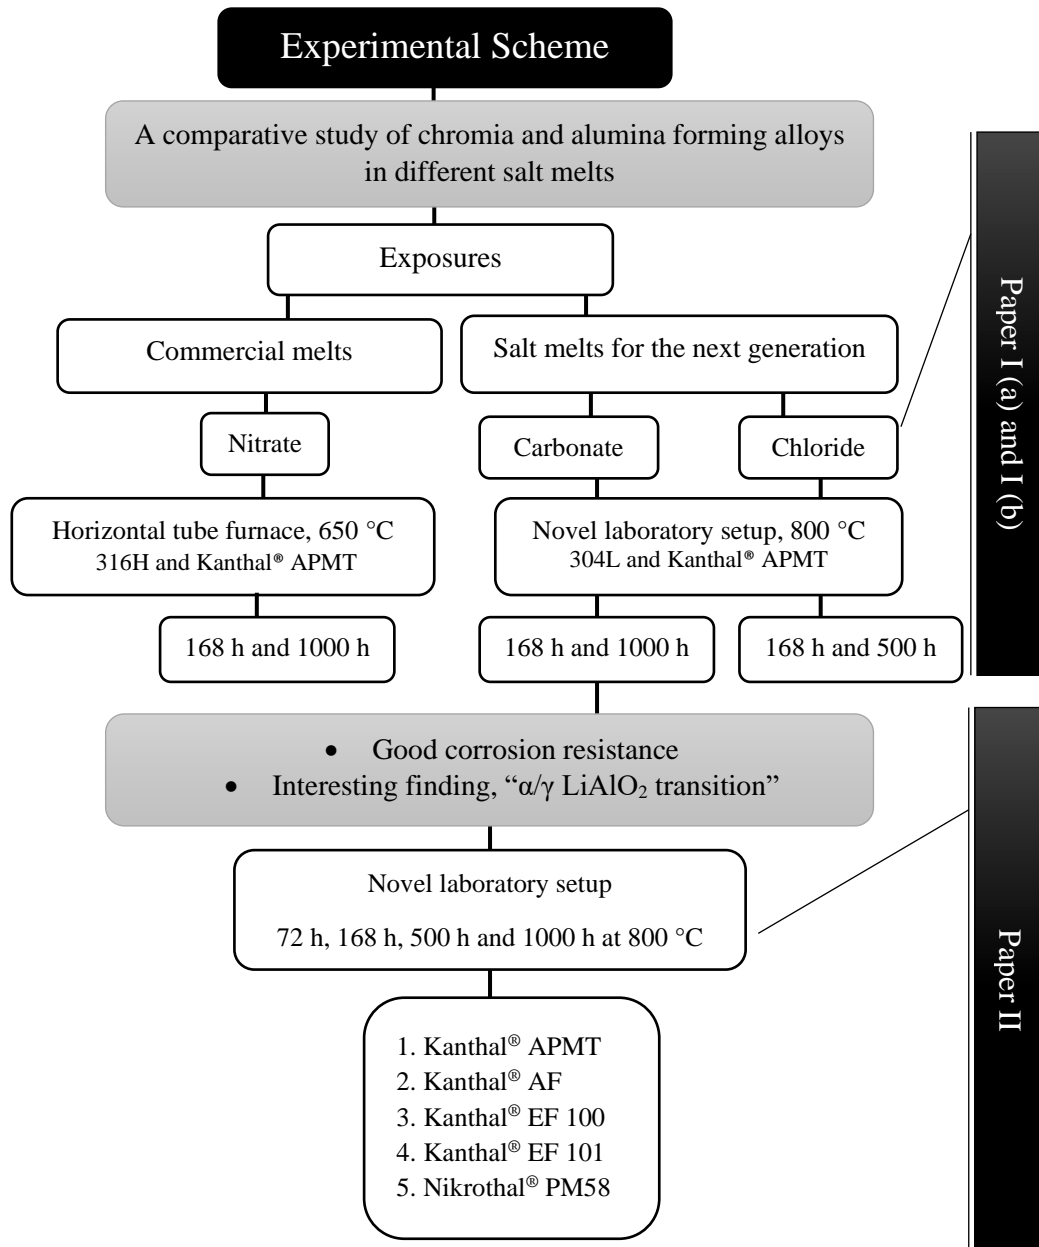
Experimental Scheme

A comparative study of chromia and alumina forming alloys in different salt melts

Exposures

Commercial melts

Salt melts for the next generation

Nitrate

Carbonate

Chloride

Horizontal tube furnace, 650 °C
316H and Kanthal® APMT

Novel laboratory setup, 800 °C
304L and Kanthal® APMT

168 h and 1000 h

168 h and 1000 h

168 h and 500 h

Paper I (a) and I (b)

• Good corrosion resistance
• Interesting finding, "α/γ $LiAlO_2$ transition"

Novel laboratory setup

72 h, 168 h, 500 h and 1000 h at 800 °C

1. Kanthal® APMT
2. Kanthal® AF
3. Kanthal® EF 100
4. Kanthal® EF 101
5. Nikrothal® PM58

Paper II